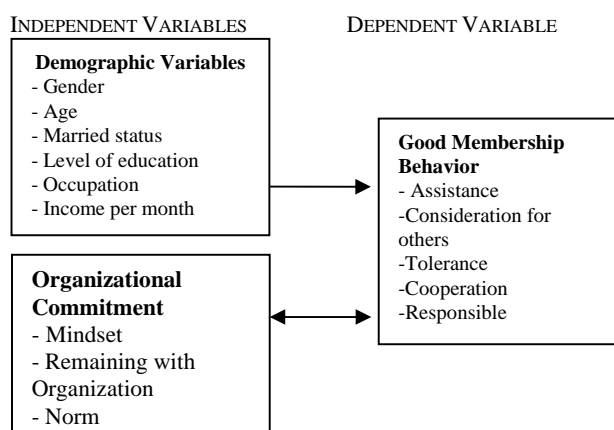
INDEPENDENT VARIABLES

DEPENDENT VARIABLE

**Demographic Variables**
- Gender
- Age
- Married status
- Level of education
- Occupation
- Income per month

**Good Membership Behavior**
- Assistance
-Consideration for others
-Tolerance
-Cooperation
-Responsible

**Organizational Commitment**
- Mindset
- Remaining with Organization
- Norm